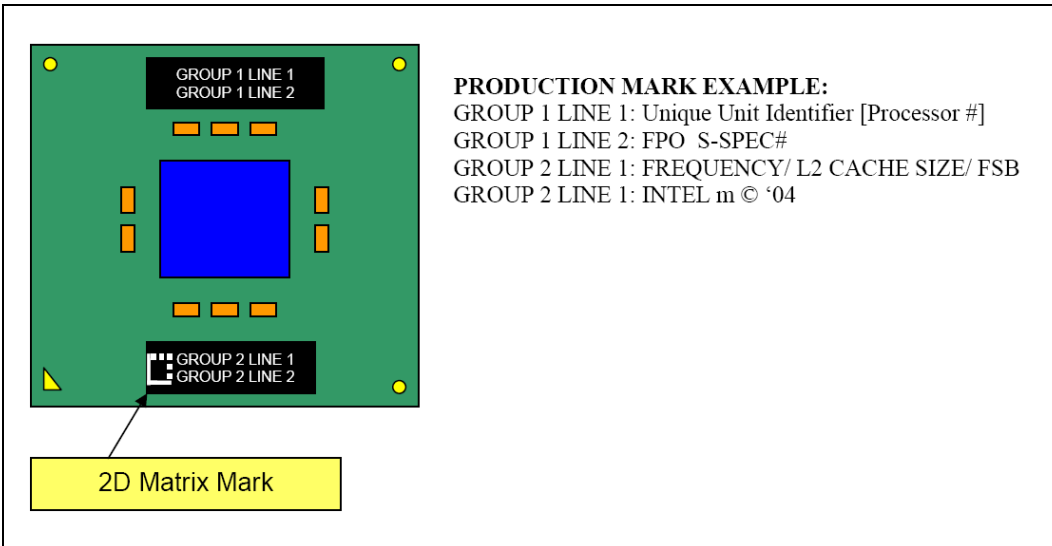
GROUP 1 LINE 1
GROUP 1 LINE 2

GROUP 2 LINE 1
GROUP 2 LINE 2

2D Matrix Mark

**PRODUCTION MARK EXAMPLE:**
GROUP 1 LINE 1: Unique Unit Identifier [Processor #]
GROUP 1 LINE 2: FPO S-SPEC#
GROUP 2 LINE 1: FREQUENCY/ L2 CACHE SIZE/ FSB
GROUP 2 LINE 1: INTEL m © ‘04